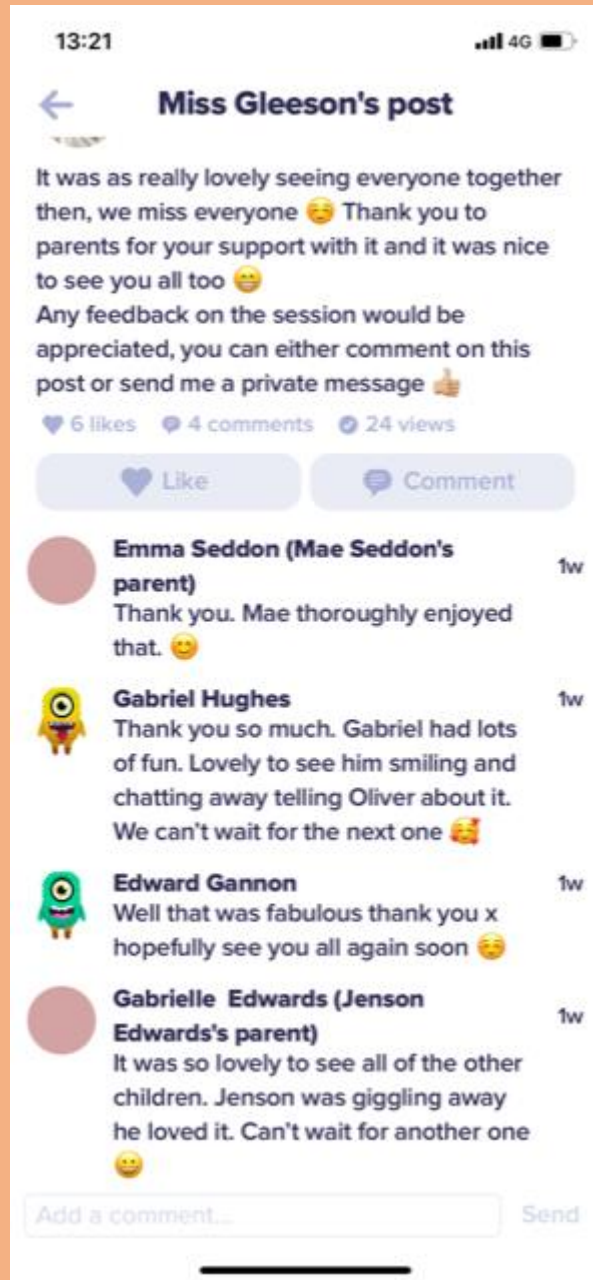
13:21

4G

Miss Gleeson's post

It was as really lovely seeing everyone together then, we miss everyone ☺️ Thank you to parents for your support with it and it was nice to see you all too 😁
Any feedback on the session would be appreciated, you can either comment on this post or send me a private message 👍🏼

6 likes 4 comments 24 views

Like Comment

Emma Seddon (Mae Seddon's parent) 1w
Thank you. Mae thoroughly enjoyed that. 😊

Gabriel Hughes 1w
Thank you so much. Gabriel had lots of fun. Lovely to see him smiling and chatting away telling Oliver about it. We can't wait for the next one 🥰

Edward Gannon 1w
Well that was fabulous thank you x hopefully see you all again soon ☺️

Gabrielle Edwards (Jenson Edwards's parent) 1w
It was so lovely to see all of the other children. Jenson was giggling away he loved it. Can't wait for another one 😀

Add a comment... Send